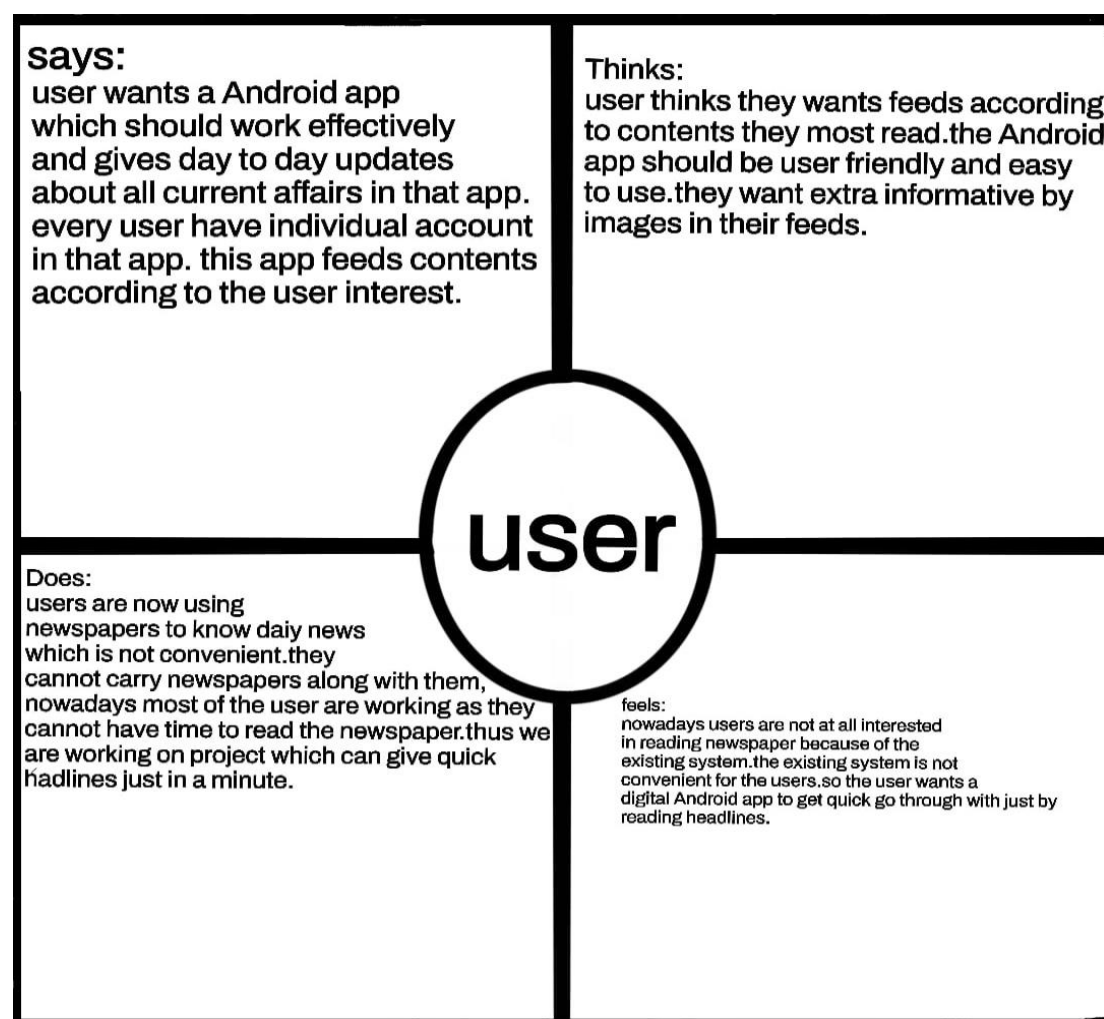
says:
user wants a Android app which should work effectively and gives day to day updates about all current affairs in that app. every user have individual account in that app. this app feeds contents according to the user interest.

Thinks:
user thinks they wants feeds according to contents they most read.the Android app should be user friendly and easy to use.they want extra informative by images in their feeds.

user

Does:
users are now using newspapers to know daiy news which is not convenient.they cannot carry newspapers along with them, nowadays most of the user are working as they cannot have time to read the newspaper.thus we are working on project which can give quick hadlines just in a minute.

feels:
nowadays users are not at all interested in reading newspaper because of the existing system.the existing system is not convenient for the users.so the user wants a digital Android app to get quick go through with just by reading headlines.